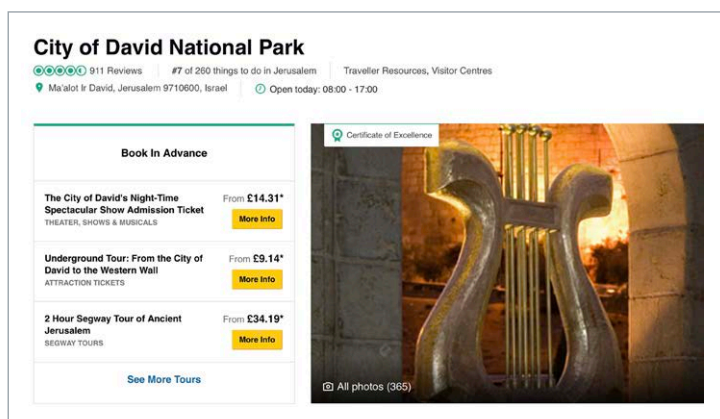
City of David National Park

911 Reviews | #7 of 260 things to do in Jerusalem | Traveller Resources, Visitor Centres

Ma'alot Ir David, Jerusalem 9710600, Israel | Open today: 08:00 - 17:00

Book In Advance

The City of David's Night-Time Spectacular Show Admission Ticket
THEATER, SHOWS & MUSICALS
From £14.31*
More Info

Underground Tour: From the City of David to the Western Wall
ATTRACTION TICKETS
From £9.14*
More Info

2 Hour Segway Tour of Ancient Jerusalem
SEGWAY TOURS
From £34.19*
More Info

See More Tours

Certificate of Excellence

All photos (365)